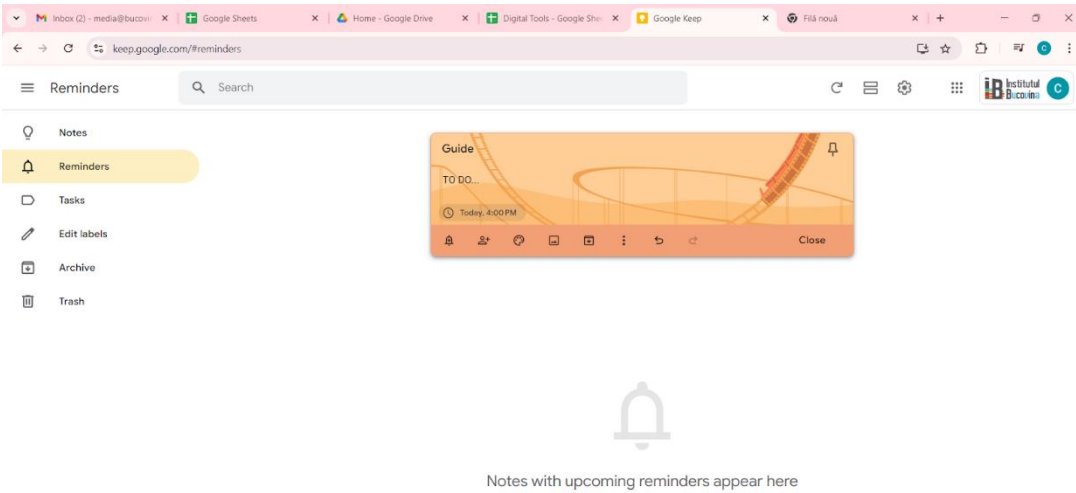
Inbox (2) - media@bucovi ×
Google Sheets ×
Home - Google Drive ×
Digital Tools - Google She ×
Google Keep ×
Filă nouă ×
+

keep.google.com/#reminders

Reminders
Search

Institutul Bucovina
C

Notes
Reminders
Tasks
Edit labels
Archive
Trash

Guide
TO DO...
Today, 4:00 PM
Close

Notes with upcoming reminders appear here